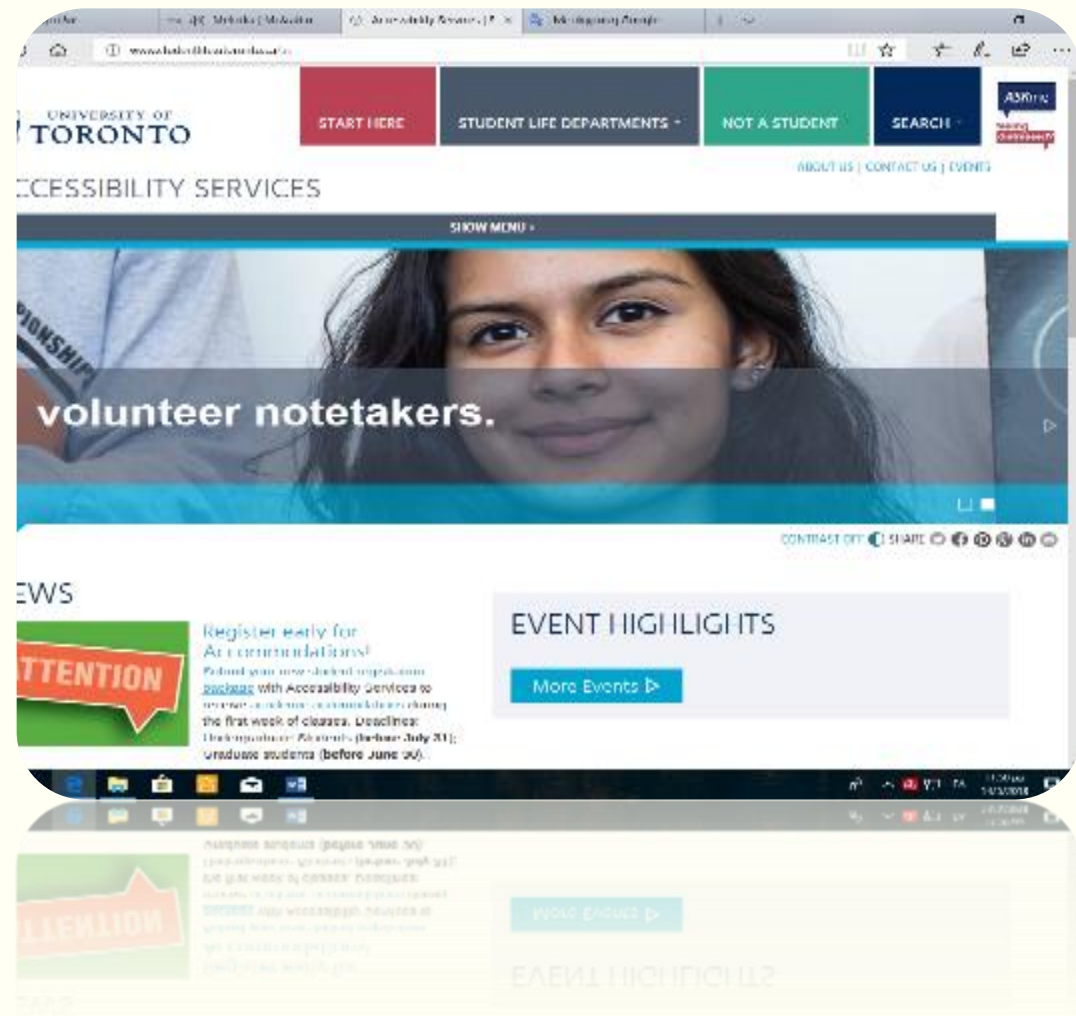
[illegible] | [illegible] | Accessibility Services | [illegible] | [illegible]

www.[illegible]

UNIVERSITY OF TORONTO

START HERE

STUDENT LIFE DEPARTMENTS

NOT A STUDENT

SEARCH

Ask me

ABOUT US | CONTACT US | EVENTS

CCESSIBILITY SERVICES

SHOW MENU

volunteer notetakers.

CONTRAST OFF SHARE

EWS

TTENTION

Register early for Accommodations!

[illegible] package with Accessibility Services to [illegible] during the first week of classes. Deadlines: Undergraduate students (before July 31); Graduate students (before June 30).

EVENT HIGHLIGHTS

More Events ▷